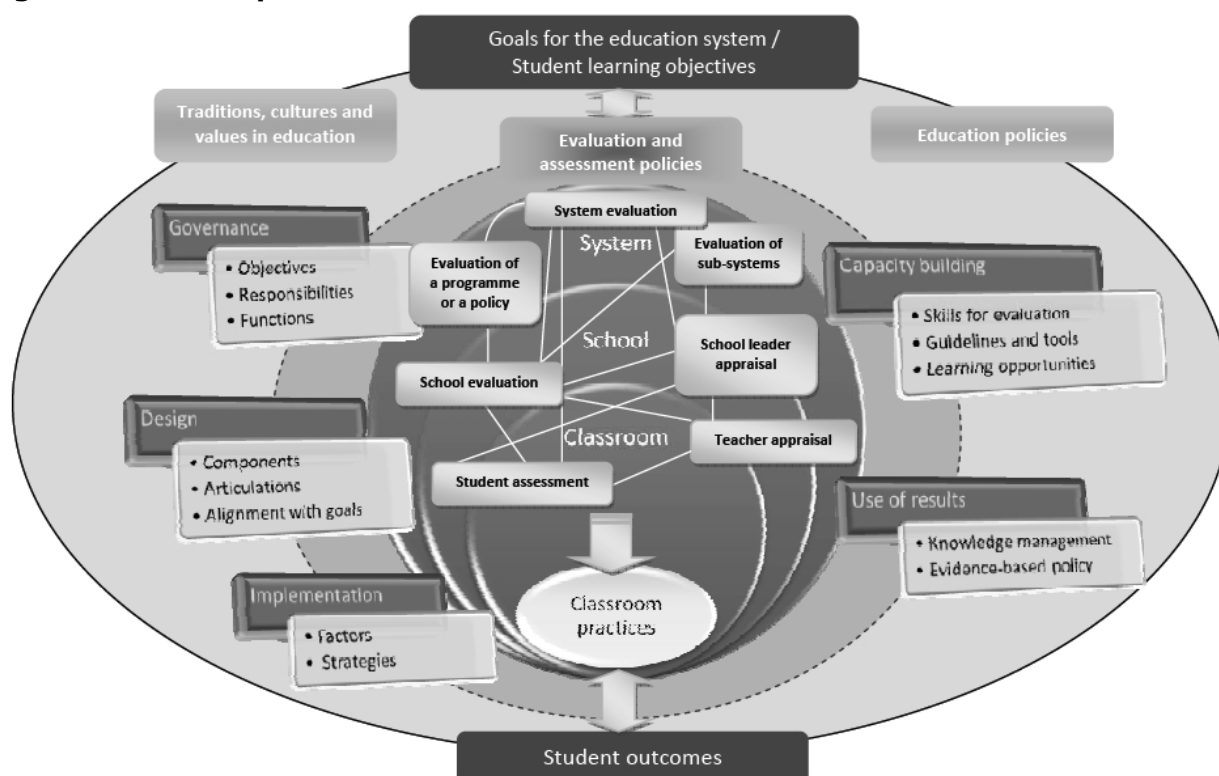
Goals for the education system / Student learning objectives

Traditions, cultures and values in education

Evaluation and assessment policies

Education policies

Governance
• Objectives
• Responsibilities
• Functions

System evaluation

System

Evaluation of sub-systems

Evaluation of a programme or a policy

Capacity building
• Skills for evaluation
• Guidelines and tools
• Learning opportunities

School

School leader appraisal

School evaluation

Design
• Components
• Articulations
• Alignment with goals

Classroom

Teacher appraisal

Student assessment

Use of results
• Knowledge management
• Evidence-based policy

Implementation
• Factors
• Strategies

Classroom practices

Student outcomes